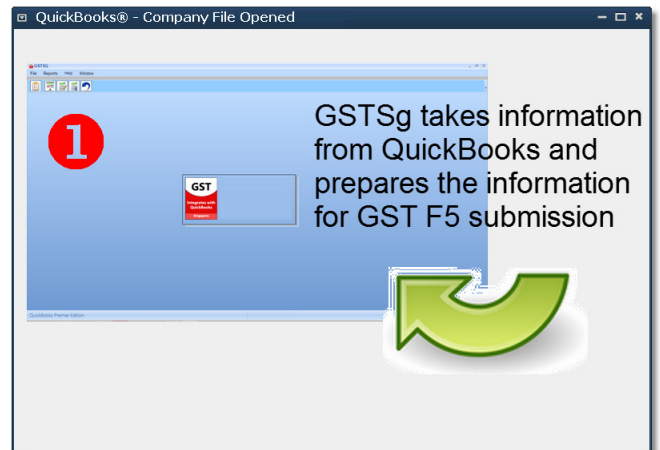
QuickBooks® - Company File Opened

GSTSg

File Reports Help Window

1

GSTSg takes information from QuickBooks and prepares the information for GST F5 submission

GST

Integrates with QuickBooks

Singapore

QuickBooks Premier Edition